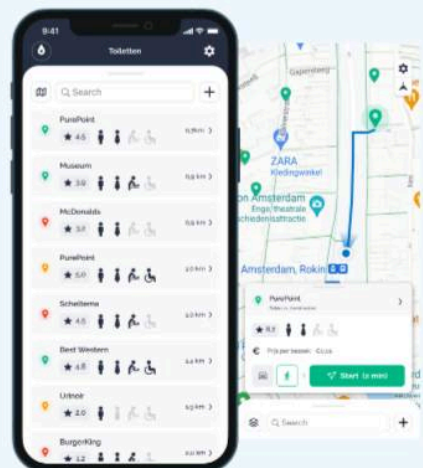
9:41

Toiletten

Search

PurePoint
★ 4.5
0.3km >

Museum
★ 3.9
0.9 km >

McDonalds
★ 3.0
0.9 km >

PurePoint
★ 5.0
2.0 km >

Scheltema
★ 4.5
2.0 km >

Best Western
★ 4.8
3.4 km >

Urinoir
★ 2.0
6.9 km >

BurgerKing
★ 1.2
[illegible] km >

ZARA
Kledingwinkel

Amsterdam
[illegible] theatrale
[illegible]

Amsterdam, Rokin

PurePoint
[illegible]
★ 4.5

€ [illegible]

Start ([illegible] min)

Search